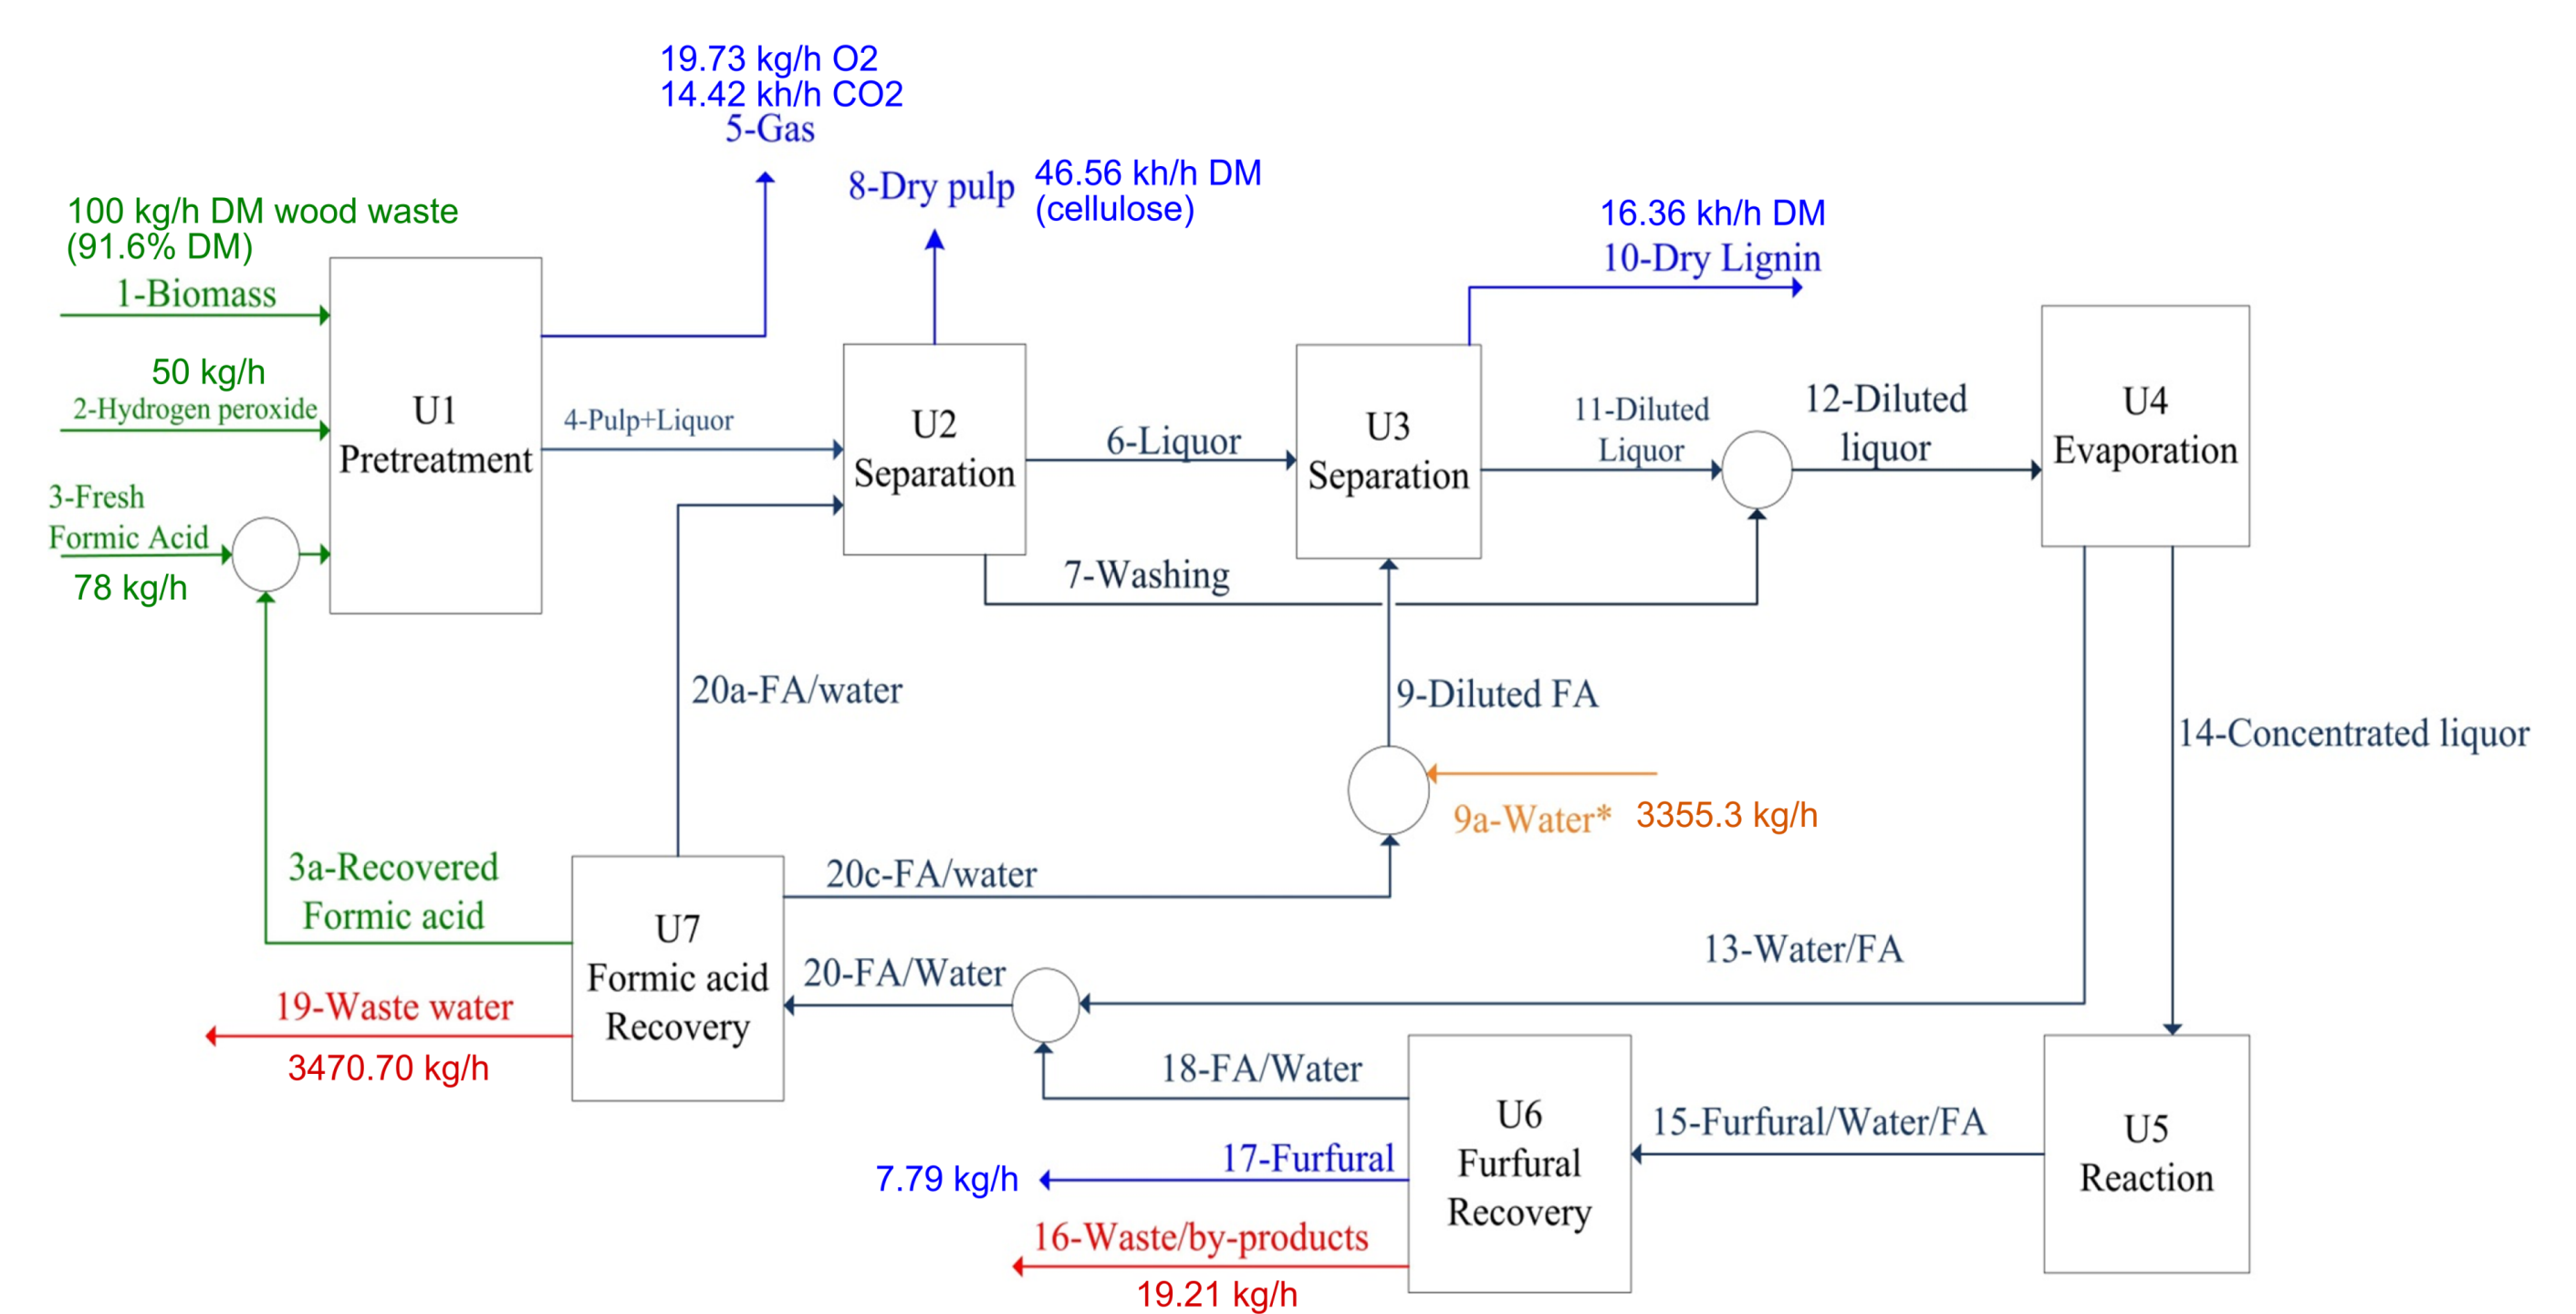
19.73 kg/h O2
14.42 kh/h CO2
5-Gas

8-Dry pulp

46.56 kh/h DM
(cellulose)

16.36 kh/h DM
10-Dry Lignin

100 kg/h DM wood waste
(91.6% DM)
1-Biomass

50 kg/h
2-Hydrogen peroxide

3-Fresh
Formic Acid
78 kg/h

U1
Pretreatment

4-Pulp+Liquor

U2
Separation

6-Liquor

U3
Separation

11-Diluted
Liquor

12-Diluted
liquor

U4
Evaporation

7-Washing

20a-FA/water

9-Diluted FA

14-Concentrated liquor

9a-Water* 3355.3 kg/h

3a-Recovered
Formic acid

U7
Formic acid
Recovery

20c-FA/water

13-Water/FA

20-FA/Water

19-Waste water
3470.70 kg/h

18-FA/Water

U6
Furfural
Recovery

15-Furfural/Water/FA

U5
Reaction

7.79 kg/h

17-Furfural

16-Waste/by-products
19.21 kg/h